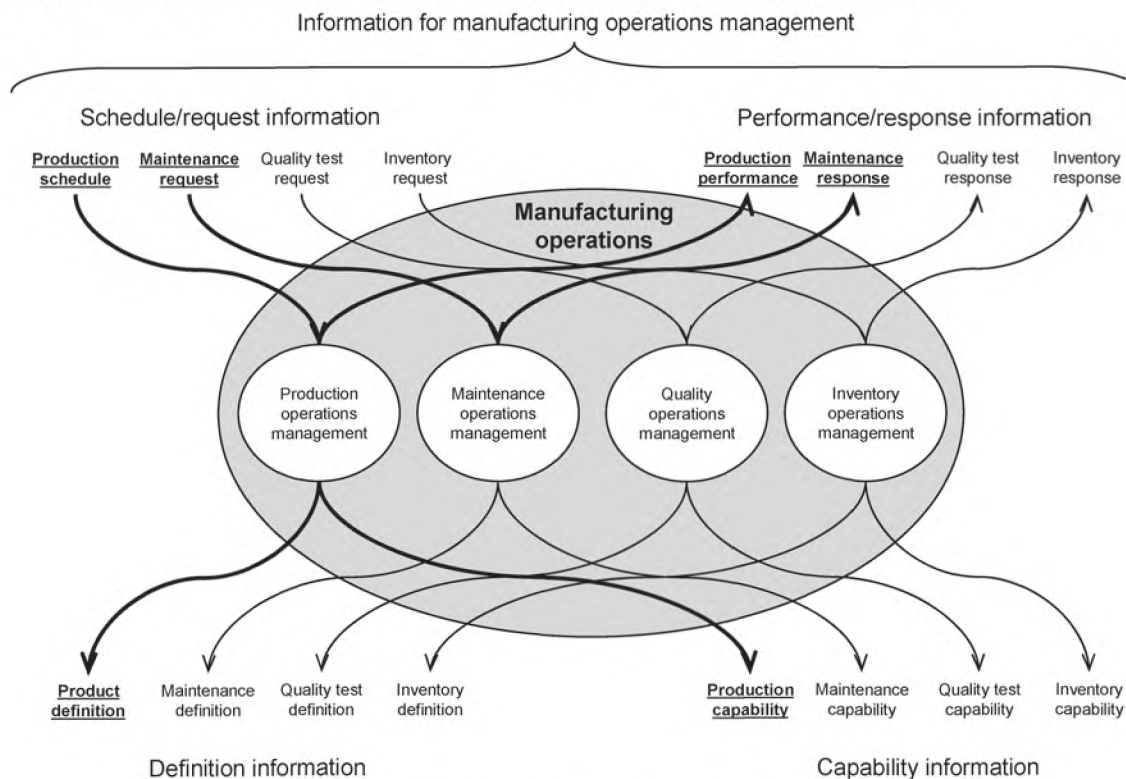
Information for manufacturing operations management

Schedule/request information

Performance/response information

Production schedule

Maintenance request

Quality test request

Inventory request

Production performance

Maintenance response

Quality test response

Inventory response

Manufacturing operations

Production operations management

Maintenance operations management

Quality operations management

Inventory operations management

Product definition

Maintenance definition

Quality test definition

Inventory definition

Production capability

Maintenance capability

Quality test capability

Inventory capability

Definition information

Capability information